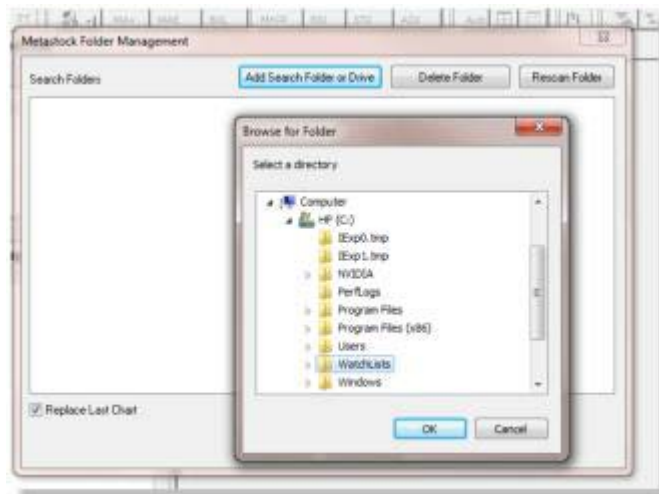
Metastock Folder Management

Search Folders

Add Search Folder or Drive

Delete Folder

Rescan Folder

Browse for Folder

Select a directory

Computer

HP (C:)

$Exp0.tmp

$Exp1.tmp

NVIDIA

PerfLogs

Program Files

Program Files (x86)

Users

Watchlists

Windows

OK

Cancel

Replace Last Chart